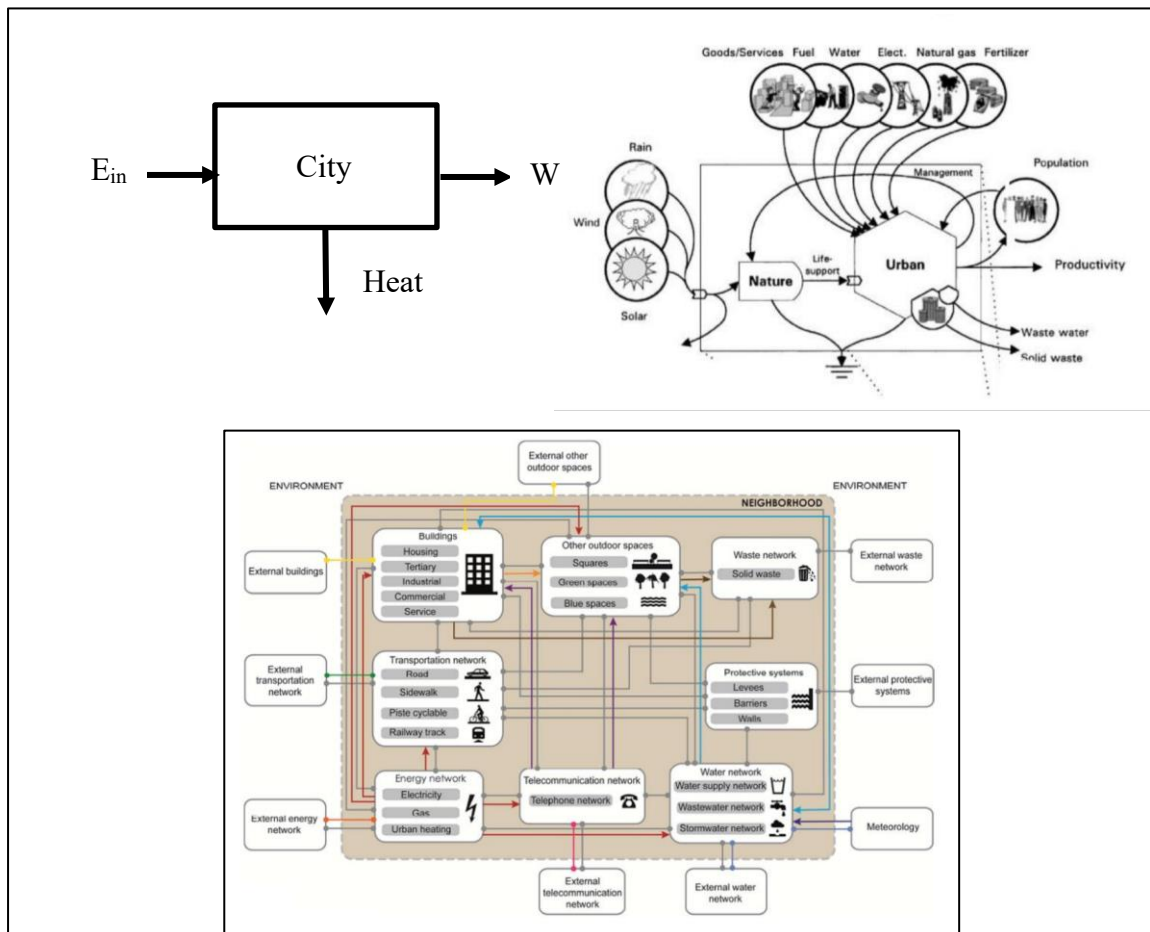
$E_{in}$

City

W

Heat

Goods/Services Fuel Water Elect. Natural gas Fertilizer

Rain

Wind

Solar

Management

Population

Nature

Life-support

Urban

Productivity

Waste water

Solid waste

External other outdoor spaces

ENVIRONMENT

ENVIRONMENT

NEIGHBORHOOD

External buildings

Buildings
Housing
Tertiary
Industrial
Commercial
Service

Other outdoor spaces
Squares
Green spaces
Blue spaces

Waste network
Solid waste

External waste network

External transportation network

Transportation network
Road
Sidewalk
Piste cyclable
Railway track

Protective systems
Levees
Barriers
Walls

External protective systems

External energy network

Energy network
Electricity
Gas
Urban heating

Telecommunication network
Telephone network

Water network
Water supply network
Wastewater network
Stormwater network

Meteorology

External telecommunication network

External water network